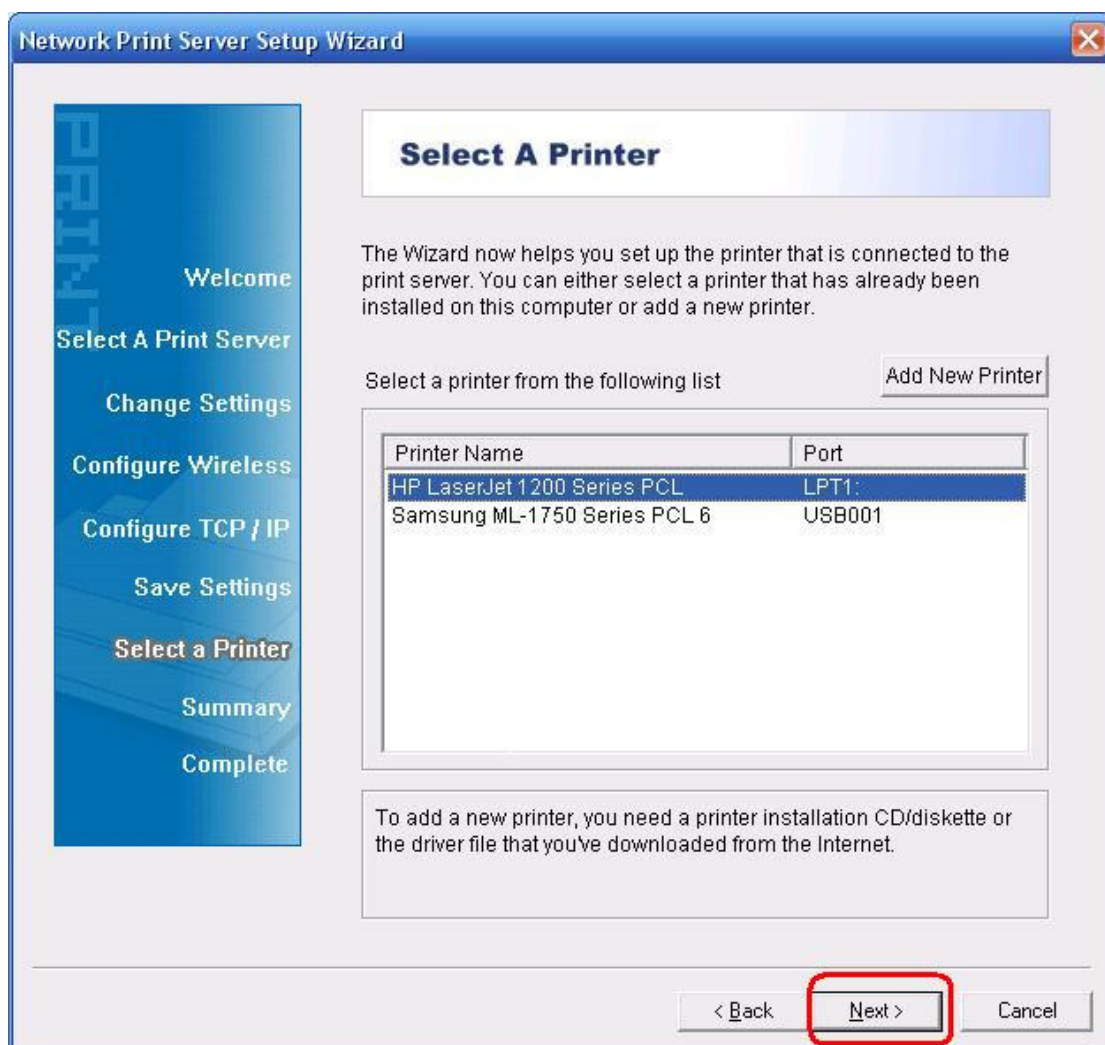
Network Print Server Setup Wizard

PRINT

Welcome
Select A Print Server
Change Settings
Configure Wireless
Configure TCP / IP
Save Settings
Select a Printer
Summary
Complete

Select A Printer

The Wizard now helps you set up the printer that is connected to the print server. You can either select a printer that has already been installed on this computer or add a new printer.

Select a printer from the following list

Add New Printer

| Printer Name | Port |
|---|---|
| HP LaserJet 1200 Series PCL | LPT1: |
| Samsung ML-1750 Series PCL 6 | USB001 |

To add a new printer, you need a printer installation CD/diskette or the driver file that you've downloaded from the Internet.

< Back
Next >
Cancel